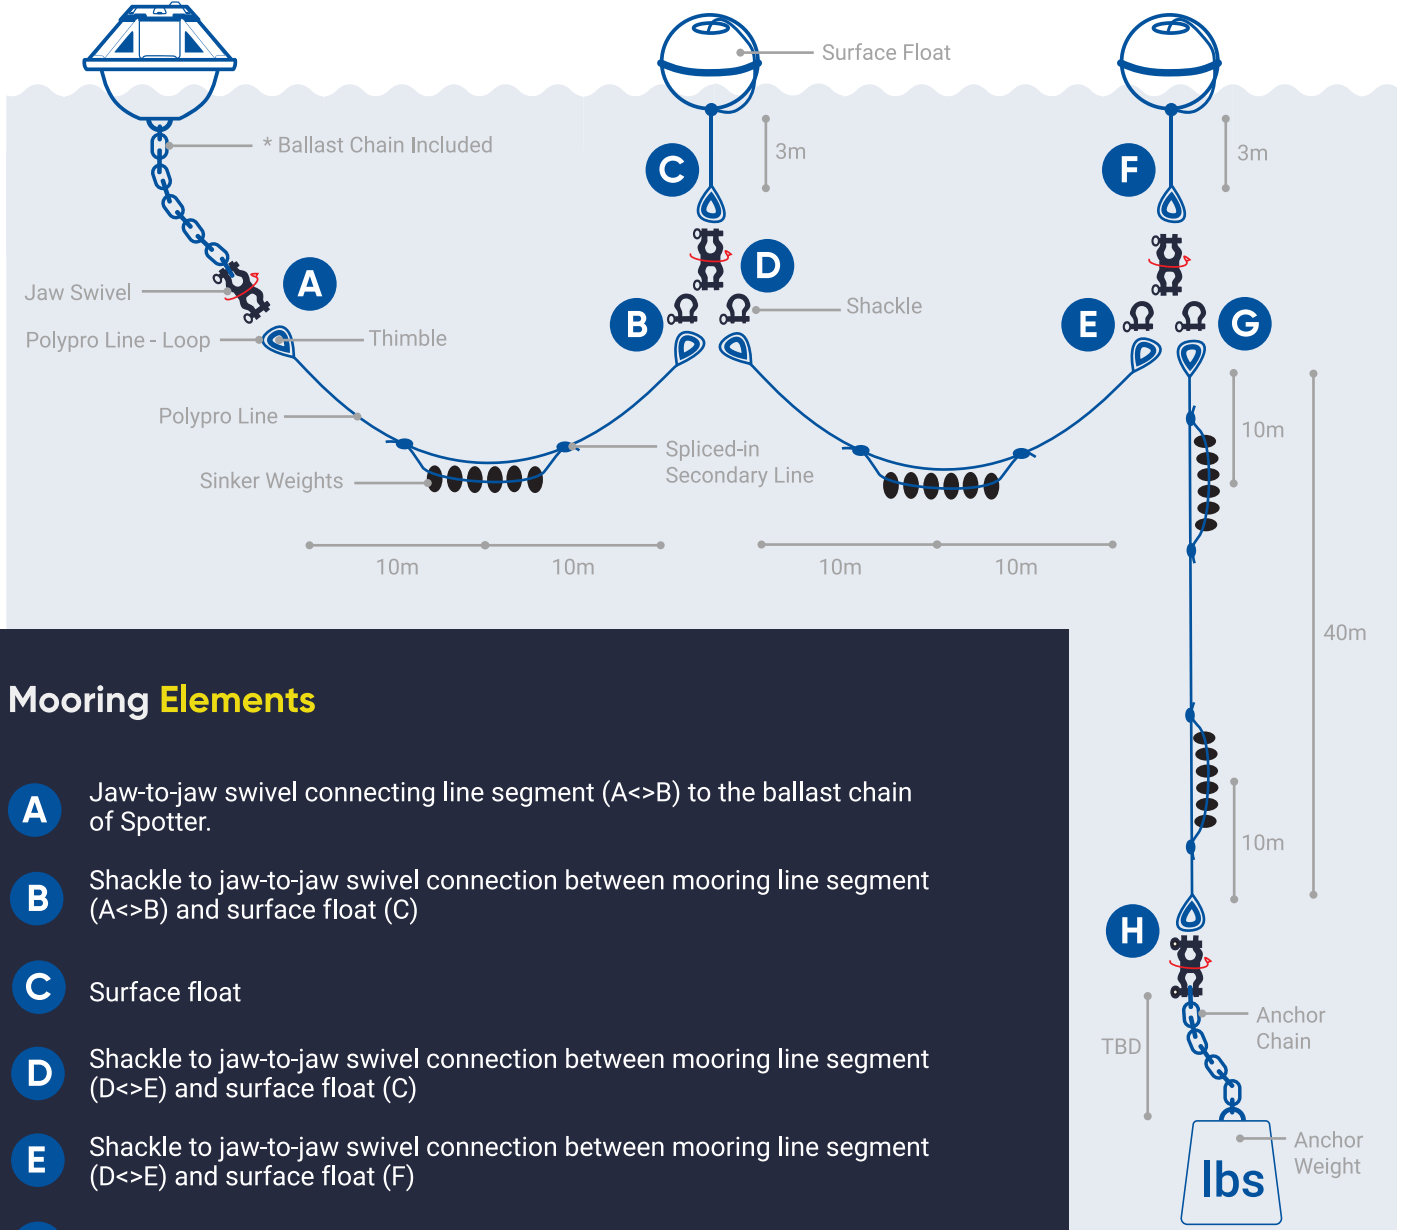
Surface Float

* Ballast Chain Included

3m

C

3m

F

Jaw Swivel

A

D

Shackle

B

E

G

Polypro Line - Loop

Thimble

Polypro Line

10m

Spliced-in Secondary Line

Sinker Weights

10m

10m

10m

10m

40m

10m

Mooring Elements

A Jaw-to-jaw swivel connecting line segment (A<>B) to the ballast chain of Spotter.

B Shackle to jaw-to-jaw swivel connection between mooring line segment (A<>B) and surface float (C)

C Surface float

D Shackle to jaw-to-jaw swivel connection between mooring line segment (D<>E) and surface float (C)

E Shackle to jaw-to-jaw swivel connection between mooring line segment (D<>E) and surface float (F)

H

TBD

Anchor Chain

Anchor Weight

lbs